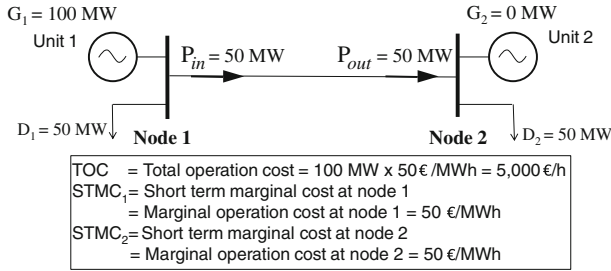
$G_1 = 100$ MW

Unit 1

$P_{in} = 50$ MW

$P_{out} = 50$ MW

$G_2 = 0$ MW

Unit 2

$D_1 = 50$ MW

Node 1

Node 2

$D_2 = 50$ MW

TOC = Total operation cost = 100 MW x 50€ /MWh = 5,000€/h
$STMC_1$ = Short term marginal cost at node 1
= Marginal operation cost at node 1 = 50 €/MWh
$STMC_2$ = Short term marginal cost at node 2
= Marginal operation cost at node 2 = 50 €/MWh